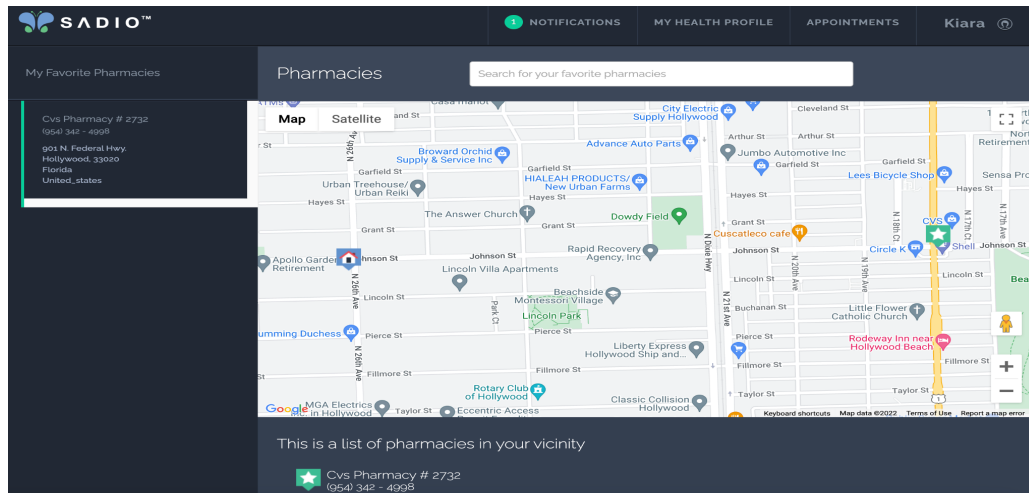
SADIO™

1 NOTIFICATIONS MY HEALTH PROFILE APPOINTMENTS Kiara

My Favorite Pharmacies

Cvs Pharmacy # 2732
(954) 342 - 4998
901 N. Federal Hwy.
Hollywood, 33020
Florida
United_states

Pharmacies

Search for your favorite pharmacies

Map Satellite

Casa Mariot
City Electric Supply Hollywood
Cleveland St
Arthur St
Arthur St
North Retirement
Broward Orchid Supply & Service Inc
Advance Auto Parts
Jumbo Automotive Inc
Garfield St
Garfield St
Garfield St
Garfield St
HIALEAH PRODUCTS/ New Urban Farms
Lees Bicycle Shop
Sensa Pr
Urban Treehouse/ Urban Reiki
Hayes St
Hayes St
Hayes St
Hayes St
The Answer Church
Dowdy Field
Grant St
Grant St
Grant St
Cuscatleco cafe
CVS
Apollo Gardens Retirement
Johnson St
Johnson St
Rapid Recovery Agency, Inc
Johnson St
Circle K
Shell
Johnson St
Lincoln Villa Apartments
Lincoln St
Lincoln St
Beachside Montessori Village
Lincoln St
Lincoln Park
Buchanan St
Little Flower Catholic Church
Pierce St
Pierce St
Pierce St
Rodeway Inn near Hollywood Beach
Liberty Express Hollywood Ship and...
Fillmore St
Fillmore St
Fillmore St
Fillmore St
Rotary Club of Hollywood
Classic Collision Hollywood
Taylor St
Taylor St
MGA Electrics Inc. in Hollywood
Taylor St
Eccentric Access
Park Ct
N 26th Ave
N 26th Ave
N 24th Ave
N Dixie Hwy
N 21st Ave
N 20th Ave
N 19th Ave
N 17th Ct
N 17th Ave
N 16th Ct
Keyboard shortcuts Map data ©2022 Terms of Use Report a map error
Google

This is a list of pharmacies in your vicinity

Cvs Pharmacy # 2732
(954) 342 - 4998